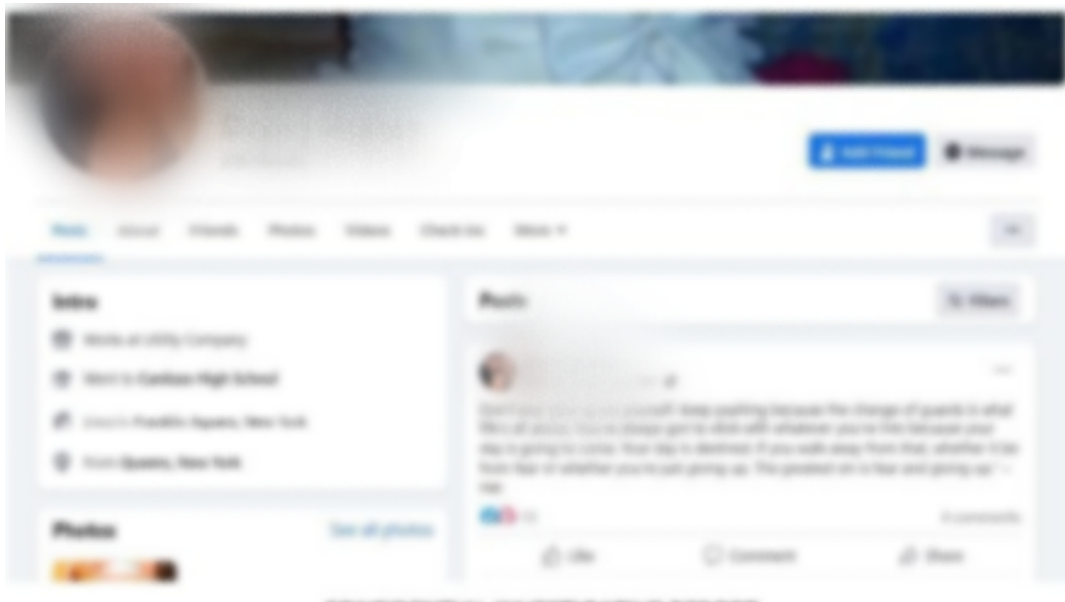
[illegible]

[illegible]

Add Friend

Message

Posts About Friends Photos Videos Check-ins More ▾

...

Intro

Works at Utility Company

Went to Cardozo High School

Lives in Franklin Square, New York

From Queens, New York

Photos

See all photos

Posts

Filters

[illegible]

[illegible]

Like

Comment

Share

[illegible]